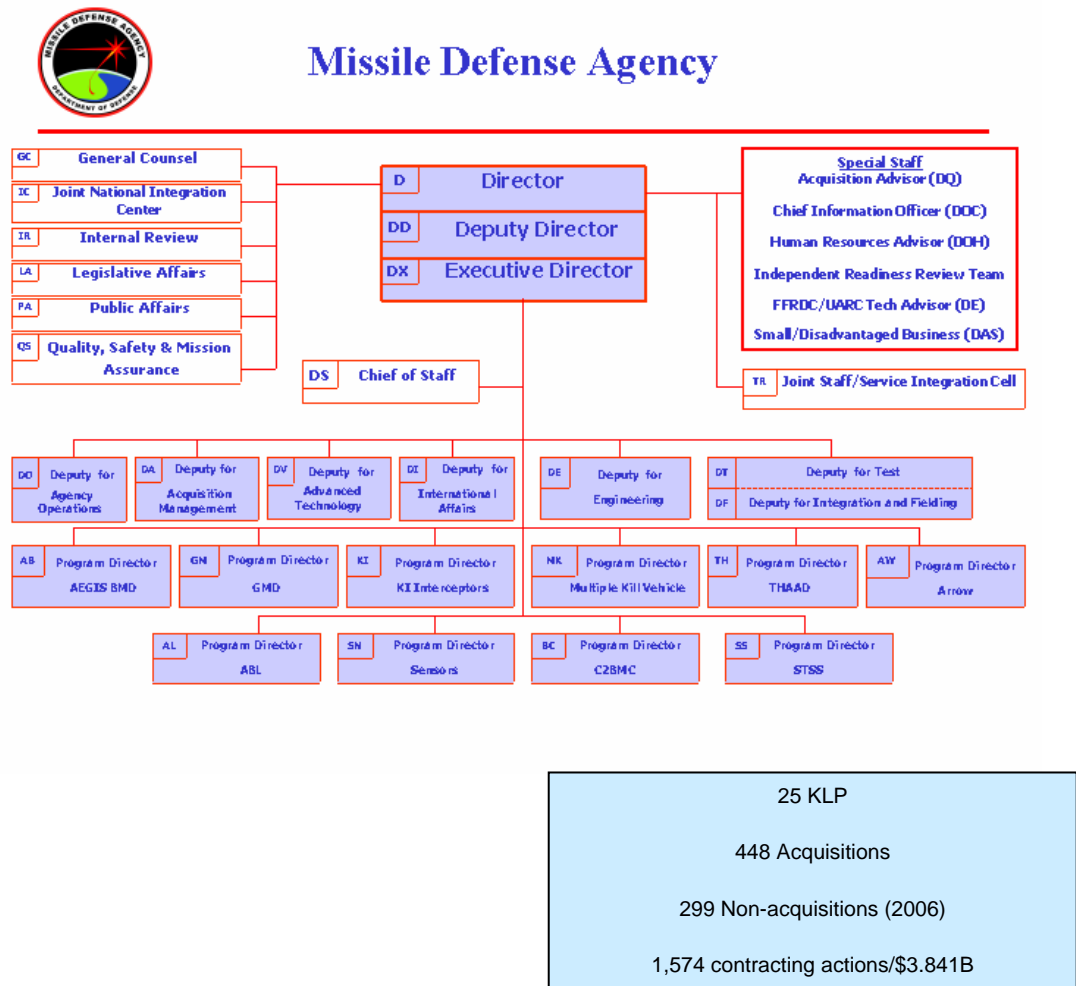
MISSILE DEFENSE AGENCY
DEPARTMENT OF DEFENSE

Missile Defense Agency

GC General Counsel
IC Joint National Integration Center
IR Internal Review
LA Legislative Affairs
PA Public Affairs
QS Quality, Safety & Mission Assurance

D Director
DD Deputy Director
DX Executive Director

Special Staff
Acquisition Advisor (DQ)
Chief Information Officer (DOC)
Human Resources Advisor (DOH)
Independent Readiness Review Team
FFRDC/UARC Tech Advisor (DE)
Small/Disadvantaged Business (DAS)

DS Chief of Staff

TR Joint Staff/Service Integration Cell

DO Deputy for Agency Operations
DA Deputy for Acquisition Management
DV Deputy for Advanced Technology
DI Deputy for International Affairs
DE Deputy for Engineering
DT Deputy for Test
DF Deputy for Integration and Fielding

AB Program Director AEGIS BMD
GN Program Director GMD
KI Program Director KI Interceptors
MK Program Director Multiple Kill Vehicle
TH Program Director THAAD
AW Program Director Arrow

AL Program Director ABL
SN Program Director Sensors
BC Program Director C2BMC
SS Program Director STSS

25 KLP

448 Acquisitions

299 Non-acquisitions (2006)

1,574 contracting actions/$3.841B